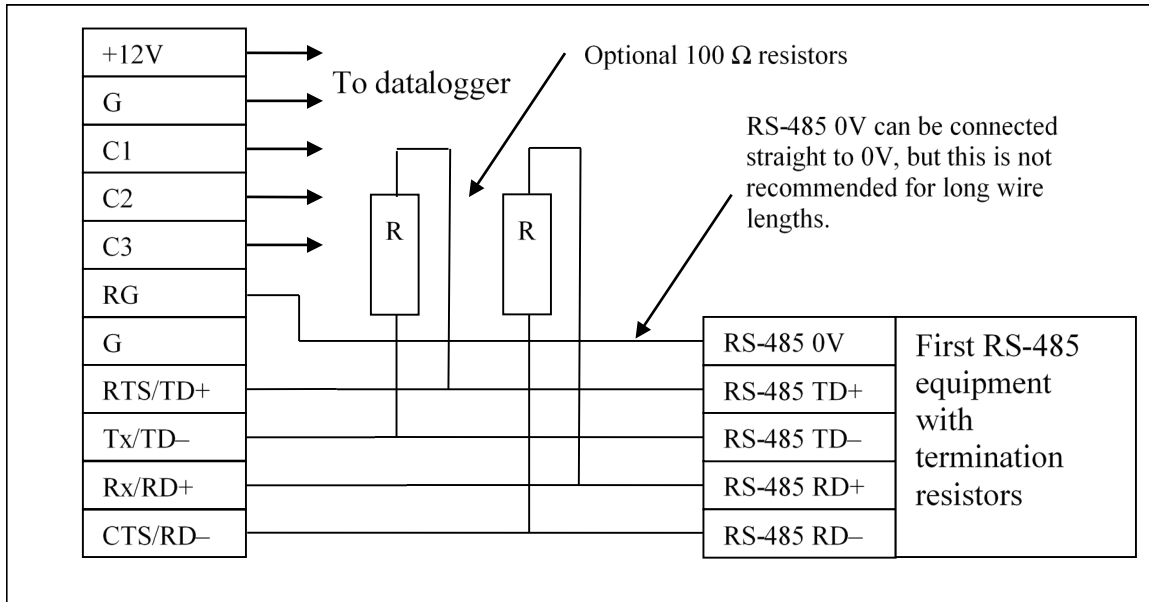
+12V
G
C1
C2
C3
RG
G
RTS/TD+
Tx/TD–
Rx/RD+
CTS/RD–

To datalogger

Optional 100 $\Omega$ resistors

R

R

RS-485 0V can be connected straight to 0V, but this is not recommended for long wire lengths.

RS-485 0V
RS-485 TD+
RS-485 TD–
RS-485 RD+
RS-485 RD–

First RS-485 equipment with termination resistors